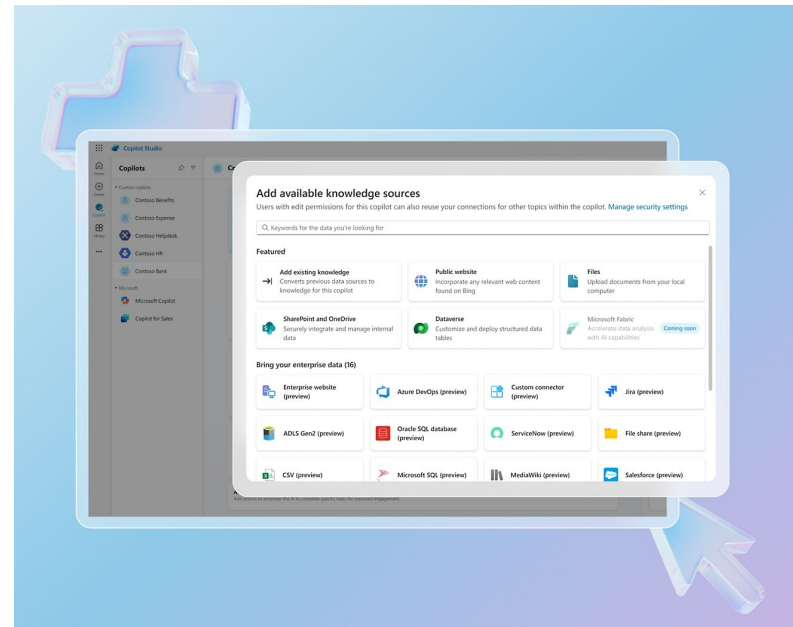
Copilot Studio

Home
Create
Copilot
Library
...

Copilots

Custom copilots
Contoso Benefits
Contoso Expense
Contoso Helpdesk
Contoso HR
Contoso Bank

Microsoft
Microsoft Copilot
Copilot for Sales

Add available knowledge sources

Users with edit permissions for this copilot can also reuse your connections for other topics within the copilot. Manage security settings

Keywords for the data you're looking for

Featured

Add existing knowledge
Converts previous data sources to knowledge for this copilot

Public website
Incorporate any relevant web content found on Bing

Files
Upload documents from your local computer

SharePoint and OneDrive
Securely integrate and manage internal data

Dataverse
Customize and deploy structured data tables

Microsoft Fabric
Accelerate data analysis with AI capabilities
Coming soon

Bring your enterprise data (16)

Enterprise website (preview)

Azure DevOps (preview)

Custom connector (preview)

Jira (preview)

ADLS Gen2 (preview)

Oracle SQL database (preview)

ServiceNow (preview)

File share (preview)

CSV (preview)

Microsoft SQL (preview)

MediaWiki (preview)

Salesforce (preview)

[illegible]